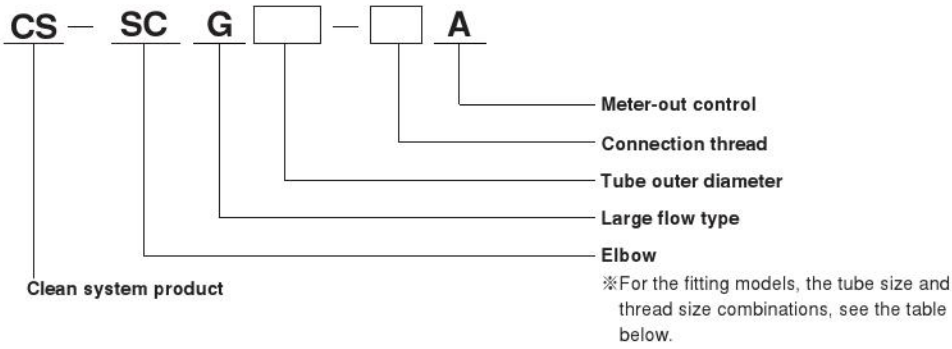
CS — SC G [ ] — [ ] A

Meter-out control

Connection thread

Tube outer diameter

Large flow type

Elbow

※For the fitting models, the tube size and thread size combinations, see the table below.

Clean system product